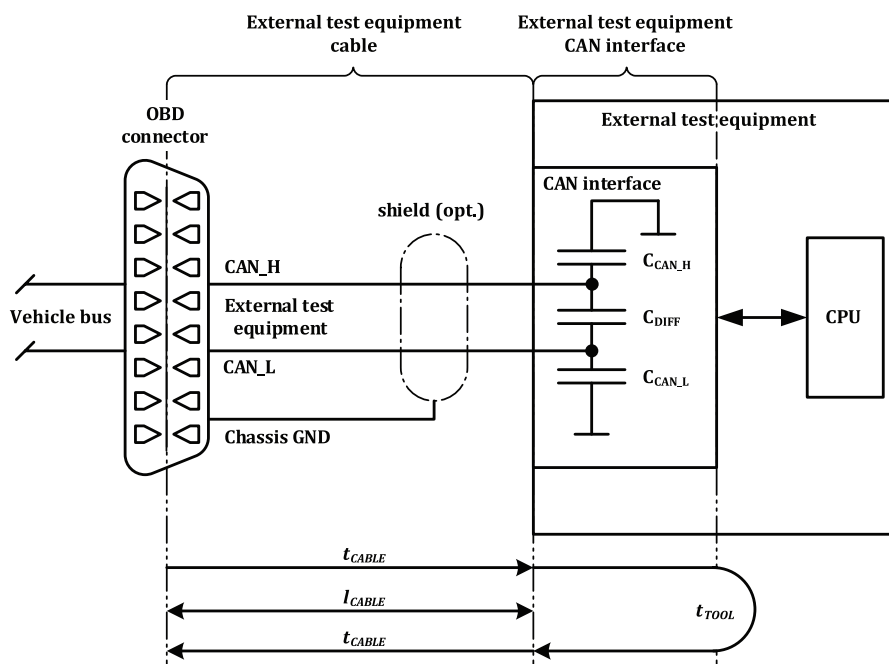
External test equipment cable

External test equipment CAN interface

OBD connector

External test equipment

CAN interface

shield (opt.)

CAN_H

$C_{CAN\_H}$

Vehicle bus

External test equipment

$C_{DIFF}$

CPU

CAN_L

$C_{CAN\_L}$

Chassis GND

$t_{CABLE}$

$l_{CABLE}$

$t_{TOOL}$

$t_{CABLE}$